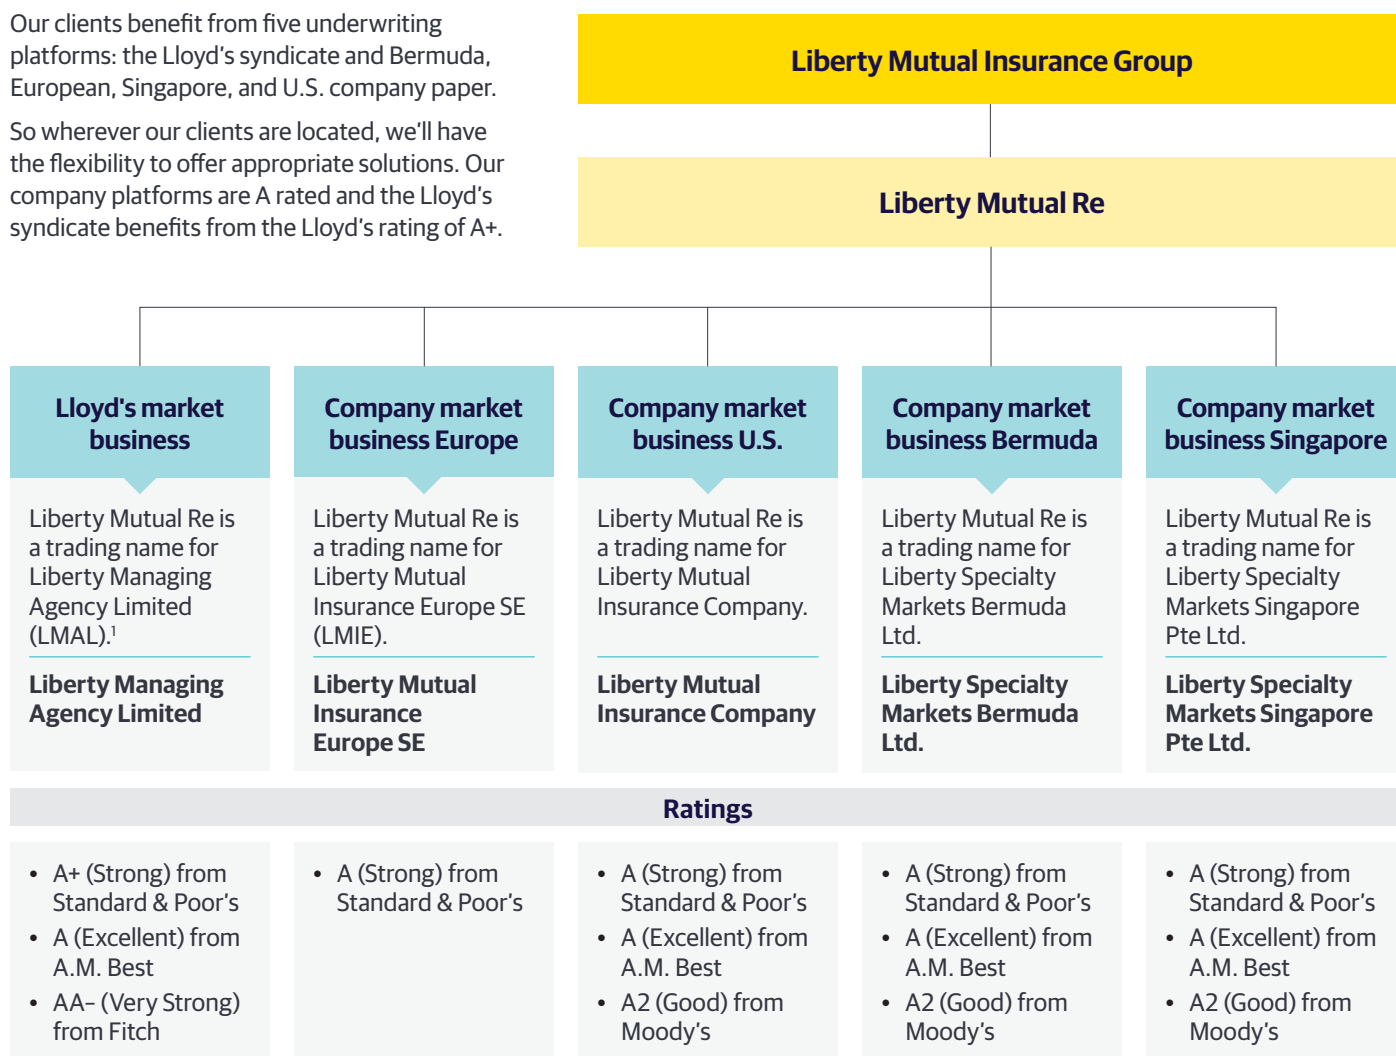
Our clients benefit from five underwriting platforms: the Lloyd's syndicate and Bermuda, European, Singapore, and U.S. company paper.

So wherever our clients are located, we'll have the flexibility to offer appropriate solutions. Our company platforms are A rated and the Lloyd's syndicate benefits from the Lloyd's rating of A+.

Liberty Mutual Insurance Group

Liberty Mutual Re

Lloyd's market business

Liberty Mutual Re is a trading name for Liberty Managing Agency Limited (LMAL).$^1$

Liberty Managing Agency Limited

Company market business Europe

Liberty Mutual Re is a trading name for Liberty Mutual Insurance Europe SE (LMIE).

Liberty Mutual Insurance Europe SE

Company market business U.S.

Liberty Mutual Re is a trading name for Liberty Mutual Insurance Company.

Liberty Mutual Insurance Company

Company market business Bermuda

Liberty Mutual Re is a trading name for Liberty Specialty Markets Bermuda Ltd.

Liberty Specialty Markets Bermuda Ltd.

Company market business Singapore

Liberty Mutual Re is a trading name for Liberty Specialty Markets Singapore Pte Ltd.

Liberty Specialty Markets Singapore Pte Ltd.

Ratings

• A+ (Strong) from Standard & Poor's
• A (Excellent) from A.M. Best
• AA– (Very Strong) from Fitch

• A (Strong) from Standard & Poor's

• A (Strong) from Standard & Poor's
• A (Excellent) from A.M. Best
• A2 (Good) from Moody's

• A (Strong) from Standard & Poor's
• A (Excellent) from A.M. Best
• A2 (Good) from Moody's

• A (Strong) from Standard & Poor's
• A (Excellent) from A.M. Best
• A2 (Good) from Moody's